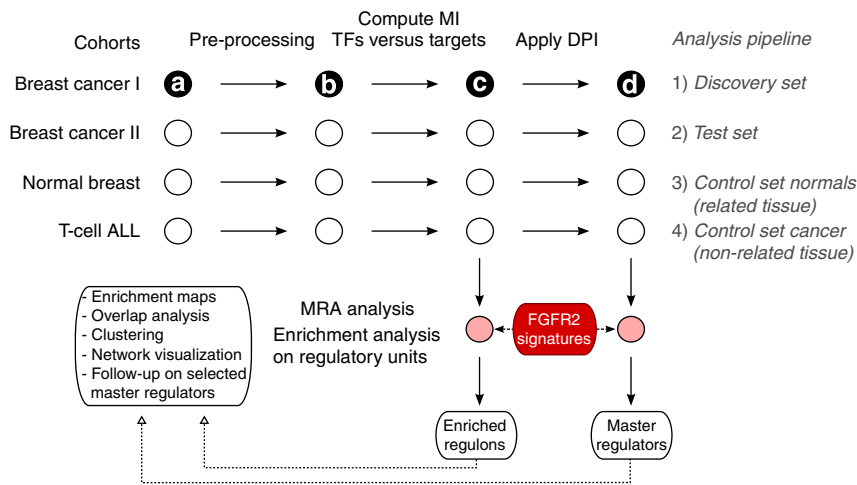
Cohorts

Pre-processing

Compute MI
TFs versus targets

Apply DPI

Analysis pipeline

Breast cancer I
a
b
c
d
1) Discovery set

Breast cancer II
2) Test set

Normal breast
3) Control set normals (related tissue)

T-cell ALL
4) Control set cancer (non-related tissue)

- Enrichment maps
- Overlap analysis
- Clustering
- Network visualization
- Follow-up on selected master regulators

MRA analysis
Enrichment analysis on regulatory units

FGFR2 signatures

Enriched regulons

Master regulators